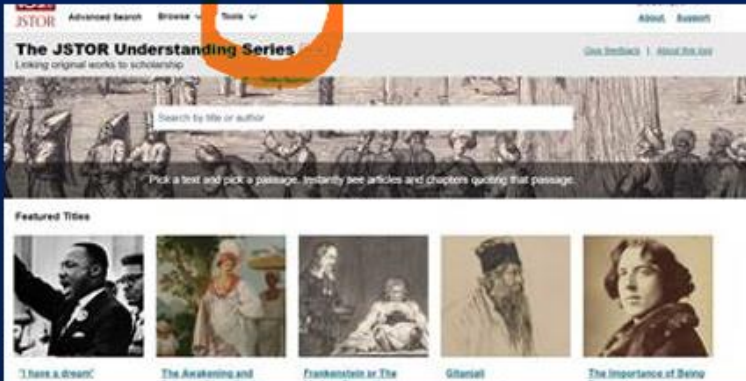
JSTOR Advanced Search Browse Tools About Support

The JSTOR Understanding Series

Linking original works to scholarship

Give feedback | About the tool

Search by title or author

Pick a text and pick a passage. Instantly see articles and chapters quoting that passage.

Featured Titles

"I have a dream"

The Awakening and

Frankenstein or The

Gitanjali

The Importance of Being